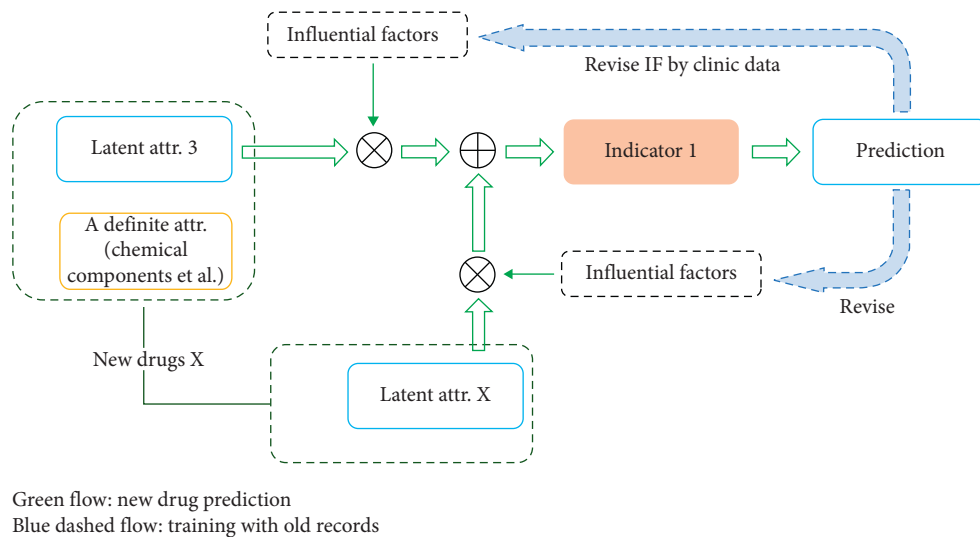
Influential factors

Revise IF by clinic data

Latent attr. 3

A definite attr. (chemical components et al.)

$\otimes$

$\oplus$

Indicator 1

Prediction

$\otimes$

Influential factors

Revise

New drugs X

Latent attr. X

Green flow: new drug prediction
Blue dashed flow: training with old records